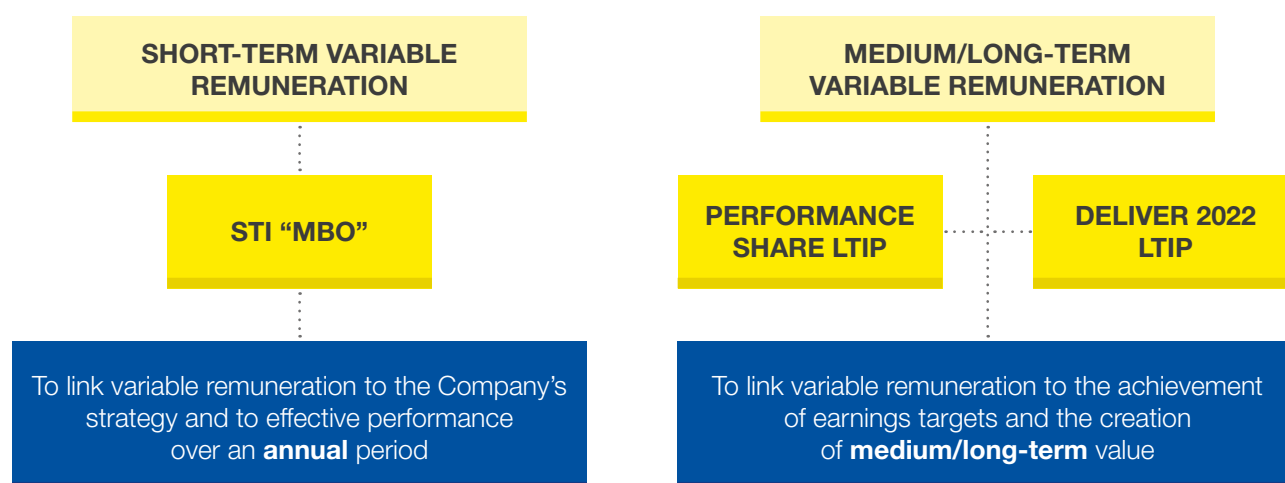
SHORT-TERM VARIABLE REMUNERATION

STI “MBO”

To link variable remuneration to the Company’s strategy and to effective performance over an **annual** period

MEDIUM/LONG-TERM VARIABLE REMUNERATION

PERFORMANCE SHARE LTIP

DELIVER 2022 LTIP

To link variable remuneration to the achievement of earnings targets and the creation of **medium/long-term** value